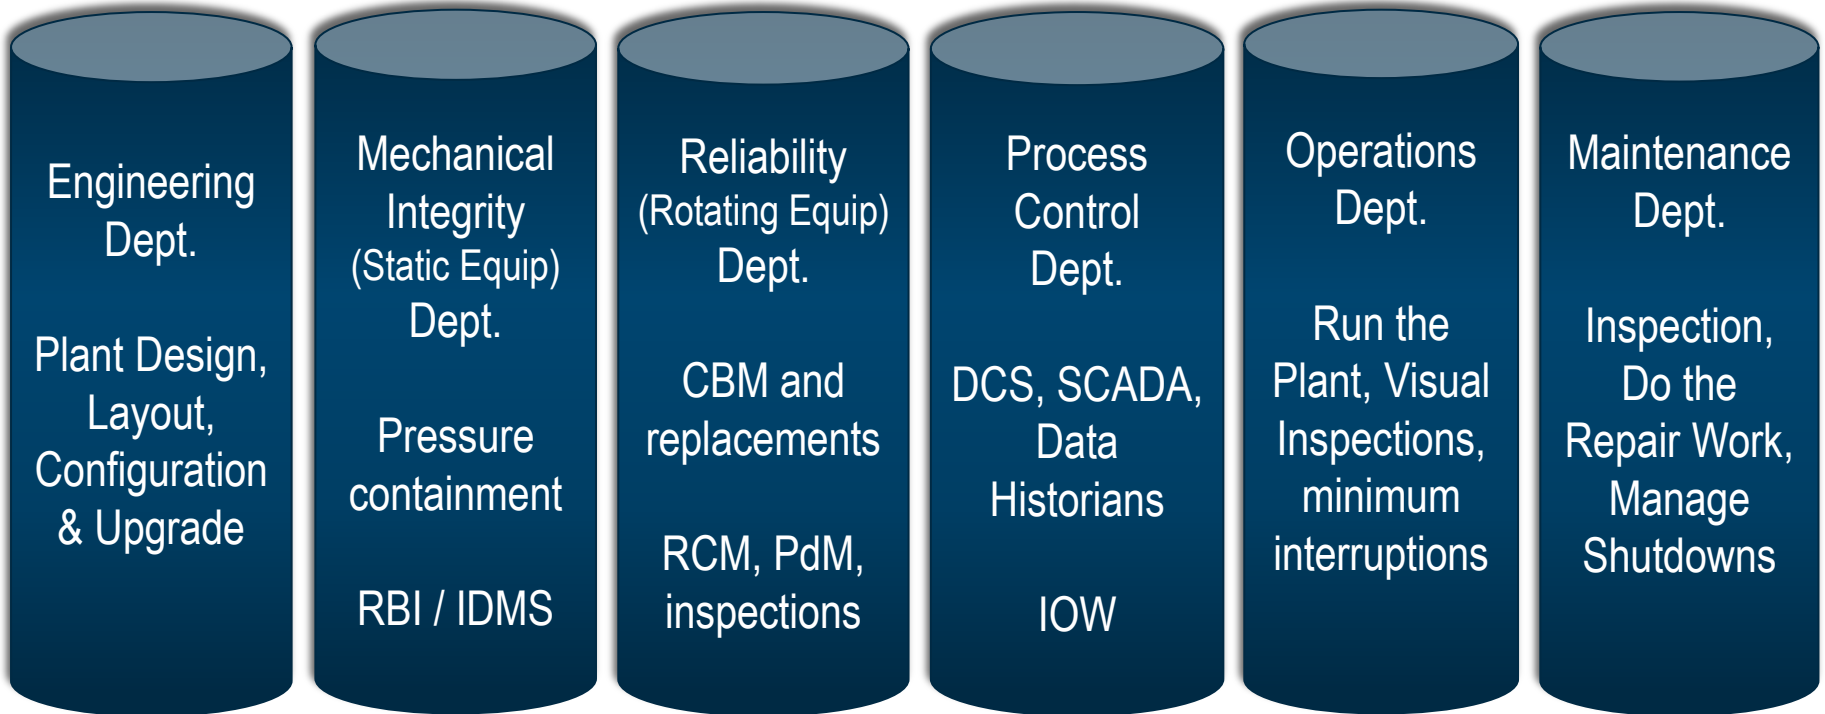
Engineering Dept.

Plant Design, Layout, Configuration & Upgrade

Mechanical Integrity (Static Equip) Dept.

Pressure containment

RBI / IDMS

Reliability (Rotating Equip) Dept.

CBM and replacements

RCM, PdM, inspections

Process Control Dept.

DCS, SCADA, Data Historians

IOW

Operations Dept.

Run the Plant, Visual Inspections, minimum interruptions

Maintenance Dept.

Inspection, Do the Repair Work, Manage Shutdowns